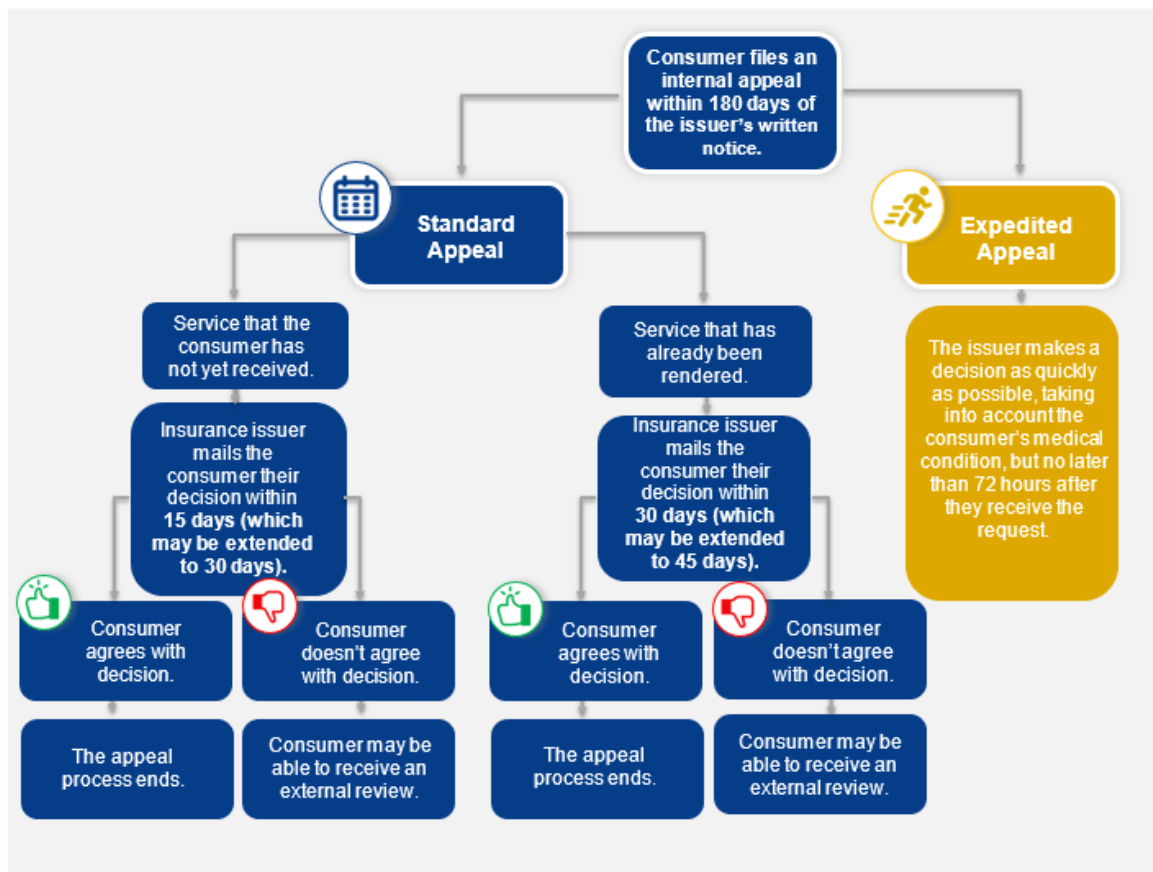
Consumer files an internal appeal within 180 days of the issuer's written notice.

Standard Appeal

Expedited Appeal

Service that the consumer has not yet received.

Insurance issuer mails the consumer their decision within 15 days (which may be extended to 30 days).

Consumer agrees with decision.

Consumer doesn't agree with decision.

The appeal process ends.

Consumer may be able to receive an external review.

Service that has already been rendered.

Insurance issuer mails the consumer their decision within 30 days (which may be extended to 45 days).

Consumer agrees with decision.

Consumer doesn't agree with decision.

The appeal process ends.

Consumer may be able to receive an external review.

The issuer makes a decision as quickly as possible, taking into account the consumer's medical condition, but no later than 72 hours after they receive the request.